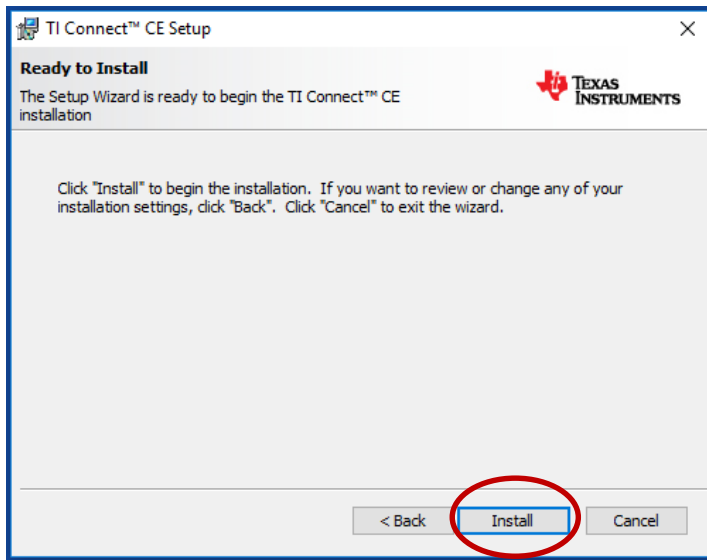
TI Connect™ CE Setup

×

Ready to Install

The Setup Wizard is ready to begin the TI Connect™ CE installation

Texas Instruments

Click "Install" to begin the installation. If you want to review or change any of your installation settings, click "Back". Click "Cancel" to exit the wizard.

< Back

Install

Cancel